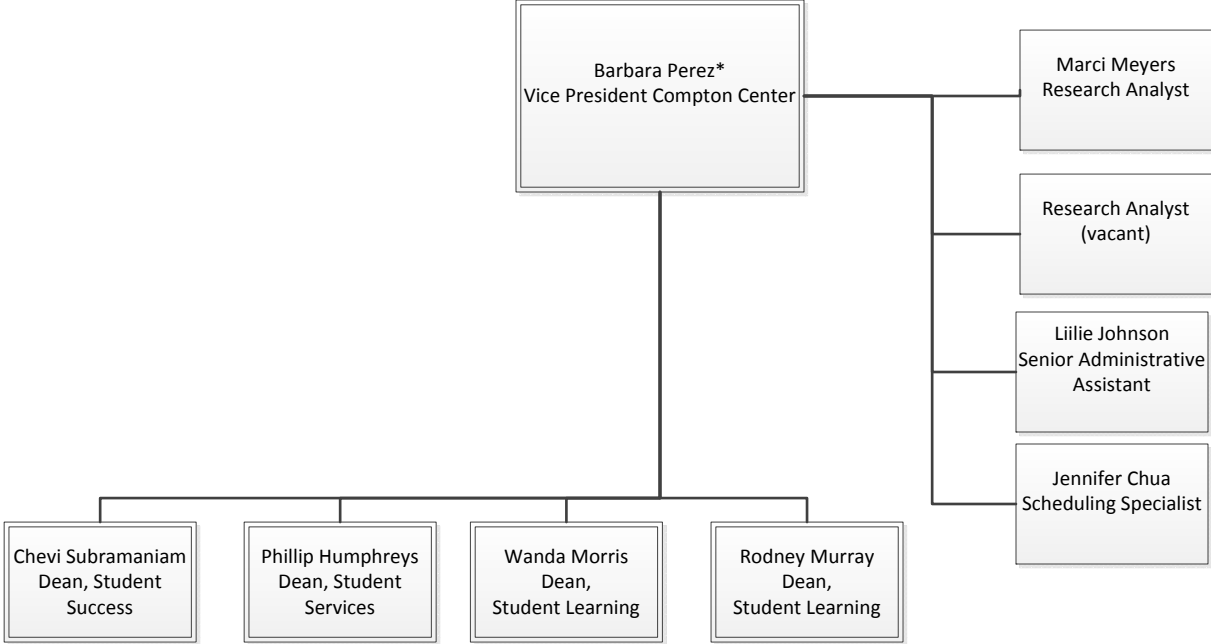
Barbara Perez*
Vice President Compton Center

Marci Meyers
Research Analyst

Research Analyst
(vacant)

Liilie Johnson
Senior Administrative Assistant

Jennifer Chua
Scheduling Specialist

Chevi Subramaniam
Dean, Student Success

Phillip Humphreys
Dean, Student Services

Wanda Morris
Dean,
Student Learning

Rodney Murray
Dean,
Student Learning